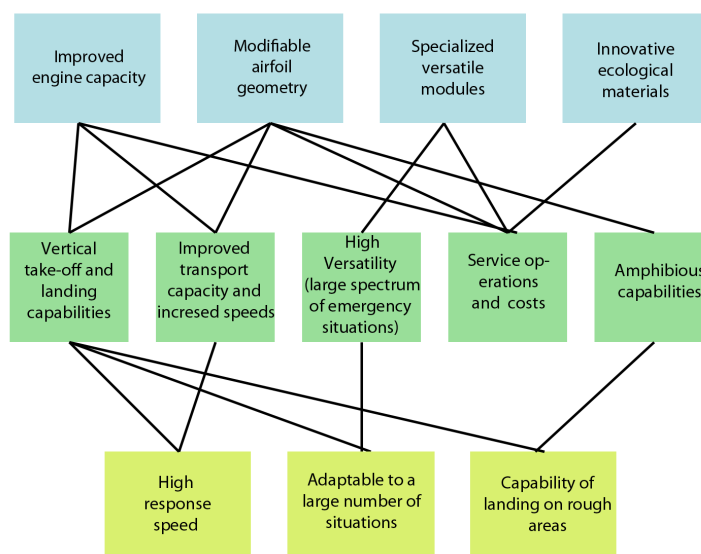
Improved engine capacity

Modifiable airfoil geometry

Specialized versatile modules

Innovative ecological materials

Vertical take-off and landing capabilities

Improved transport capacity and incresed speeds

High Versatility (large spectrum of emergency situations)

Service operations and costs

Amphibious capabilities

High response speed

Adaptable to a large number of situations

Capability of landing on rough areas